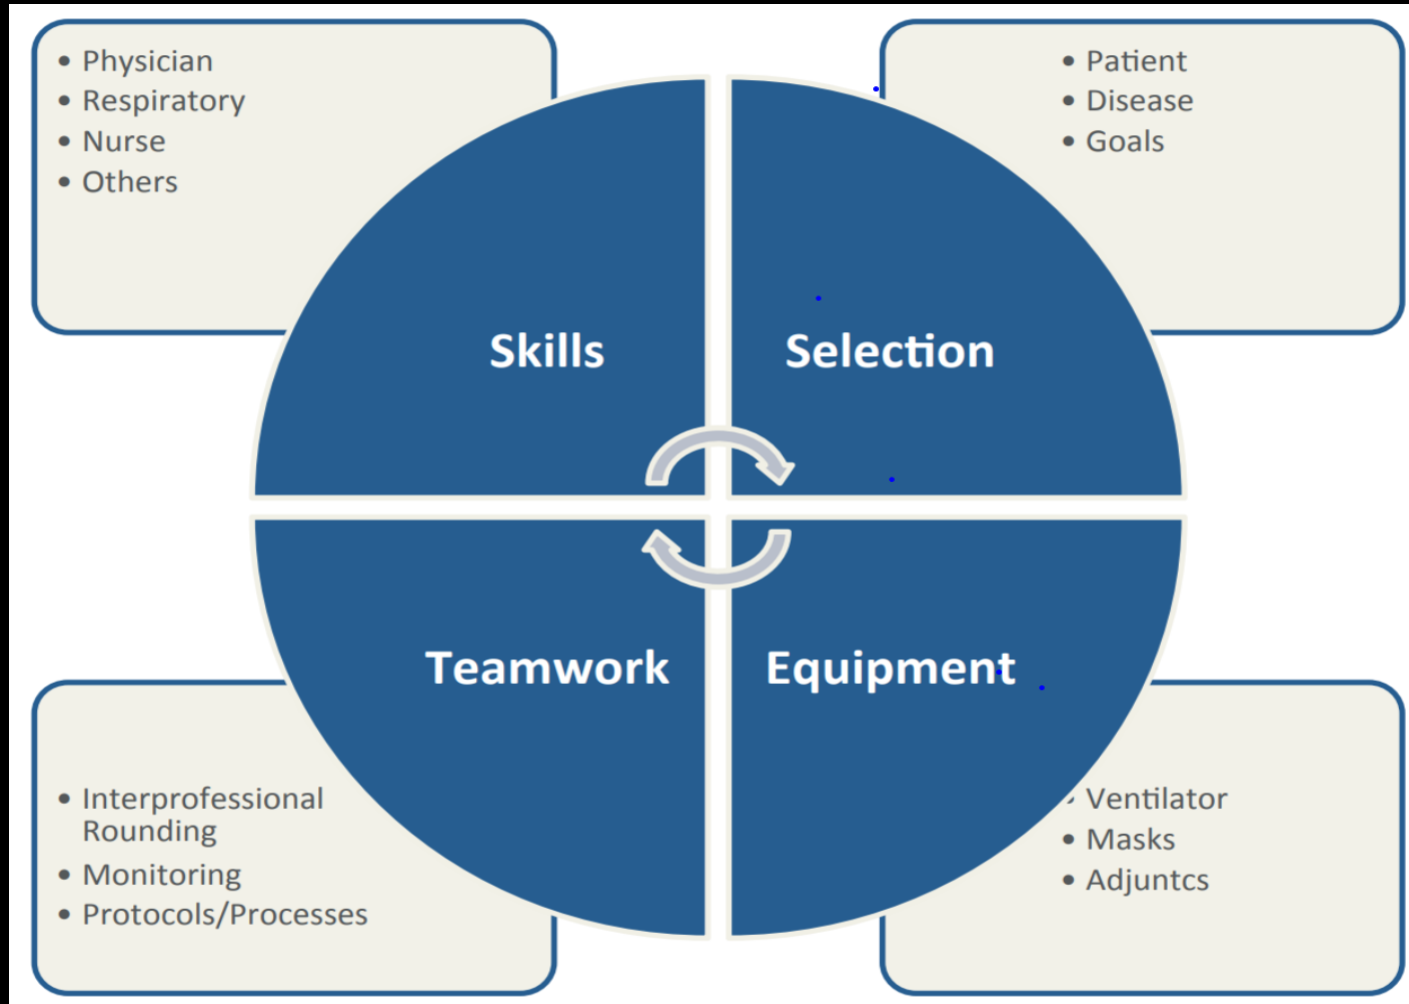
• Physician
• Respiratory
• Nurse
• Others

• Patient
• Disease
• Goals

Skills

Selection

Teamwork

Equipment

• Interprofessional Rounding
• Monitoring
• Protocols/Processes

• Ventilator
• Masks
• Adjuntcs